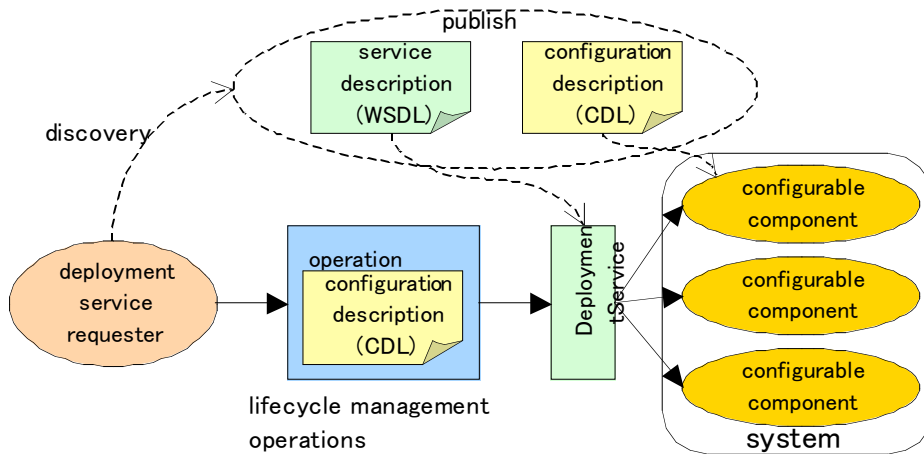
publish

service description (WSDL)

configuration description (CDL)

discovery

deployment service requester

operation

configuration description (CDL)

lifecycle management operations

DeploymentService

configurable component

configurable component

configurable component

system